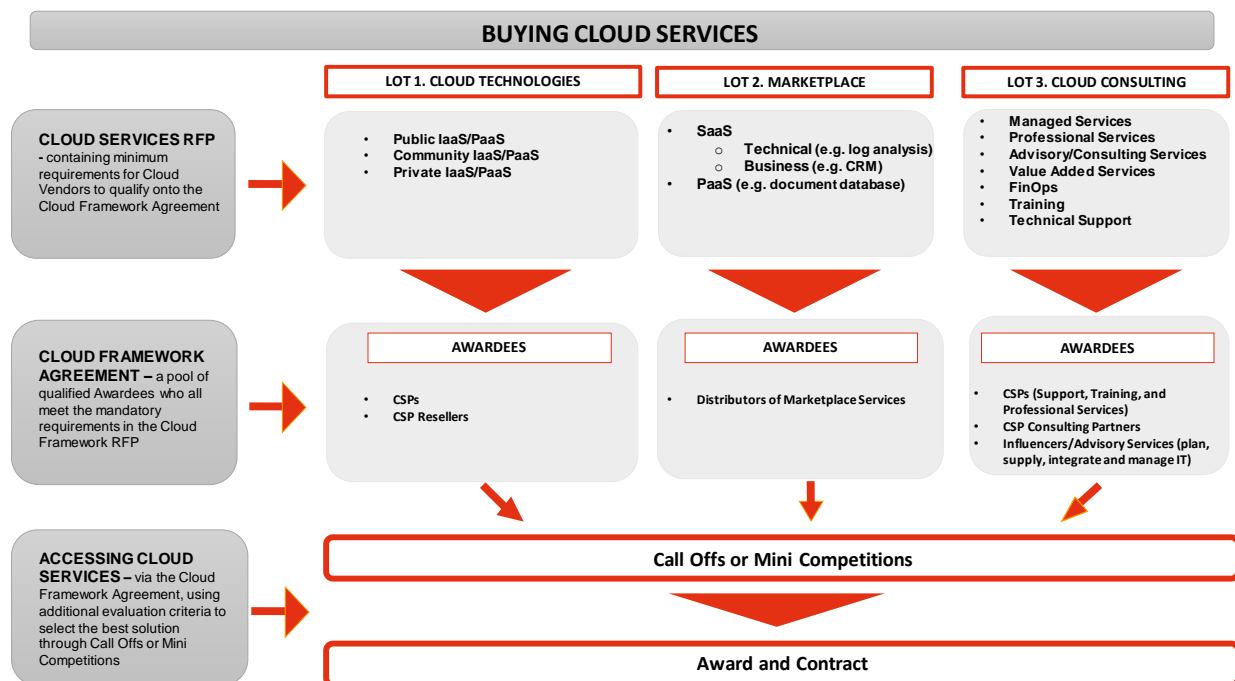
BUYING CLOUD SERVICES

LOT 1. CLOUD TECHNOLOGIES

LOT 2. MARKETPLACE

LOT 3. CLOUD CONSULTING

CLOUD SERVICES RFP - containing minimum requirements for Cloud Vendors to qualify onto the Cloud Framework Agreement

- Public IaaS/PaaS
- Community IaaS/PaaS
- Private IaaS/PaaS

- SaaS
  - Technical (e.g. log analysis)
  - Business (e.g. CRM)
- PaaS (e.g. document database)

- Managed Services
- Professional Services
- Advisory/Consulting Services
- Value Added Services
- FinOps
- Training
- Technical Support

CLOUD FRAMEWORK AGREEMENT – a pool of qualified Awardees who all meet the mandatory requirements in the Cloud Framework RFP

AWARDEES

- CSPs
- CSP Resellers

AWARDEES

- Distributors of Marketplace Services

AWARDEES

- CSPs (Support, Training, and Professional Services)
- CSP Consulting Partners
- Influencers/Advisory Services (plan, supply, integrate and manage IT)

ACCESSING CLOUD SERVICES – via the Cloud Framework Agreement, using additional evaluation criteria to select the best solution through Call Offs or Mini Competitions

Call Offs or Mini Competitions

Award and Contract